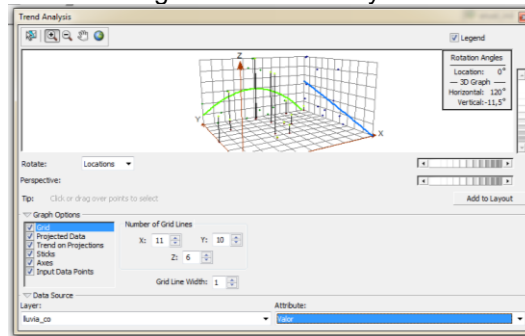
Trend Analysis

Legend

Rotation Angles
Location: 0°
— 3D Graph —
Horizontal: 120°
Vertical: -11,5°

Z
Y
X

Rotate: Locations

Perspective:

Tip: Click or drag over points to select

Add to Layout

Graph Options

Grid
Projected Data
Trend on Projections
Sticks
Axes
Input Data Points

Number of Grid Lines
X: 11
Y: 10
Z: 6

Grid Line Width: 1

Data Source
Layer:
lluvia_co
Attribute:
Valor